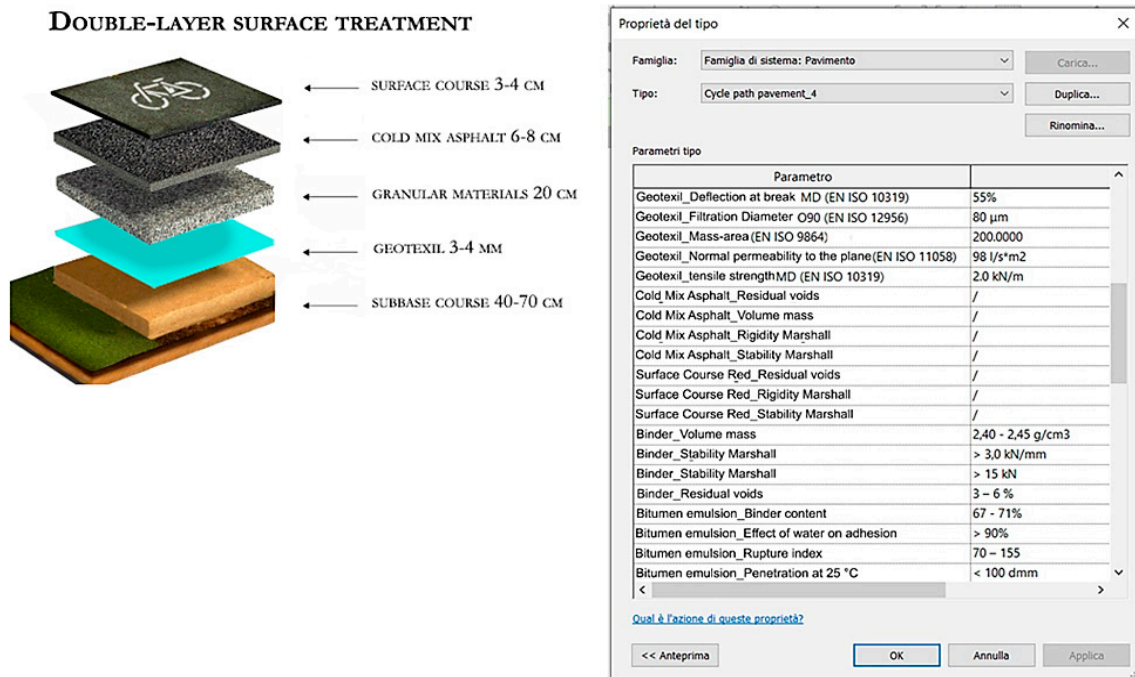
DOUBLE-LAYER SURFACE TREATMENT

SURFACE COURSE 3-4 CM

COLD MIX ASPHALT 6-8 CM

GRANULAR MATERIALS 20 CM

GEOTEXIL 3-4 MM

SUBBASE COURSE 40-70 CM

Proprietà del tipo

Famiglia: Famiglia di sistema: Pavimento

Carica...

Tipo: Cycle path pavement_4

Duplica...

Rinomina...

Parametri tipo

| Parametro | |
|---|---|
| Geotexil_Deflection at break MD (EN ISO 10319) | 55% |
| Geotexil_Filtration Diameter O90 (EN ISO 12956) | 80 µm |
| Geotexil_Mass-area (EN ISO 9864) | 200.0000 |
| Geotexil_Normal permeability to the plane (EN ISO 11058) | 98 l/s*m2 |
| Geotexil_tensile strength MD (EN ISO 10319) | 2,0 kN/m |
| Cold Mix Asphalt_Residual voids | / |
| Cold Mix Asphalt_Volume mass | / |
| Cold Mix Asphalt_Rigidity Marshall | / |
| Cold Mix Asphalt_Stability Marshall | / |
| Surface Course Red_Residual voids | / |
| Surface Course Red_Rigidity Marshall | / |
| Surface Course Red_Stability Marshall | / |
| Binder_Volume mass | 2,40 - 2,45 g/cm3 |
| Binder_Stability Marshall | > 3,0 kN/mm |
| Binder_Stability Marshall | > 15 kN |
| Binder_Residual voids | 3 – 6 % |
| Bitumen emulsion_Binder content | 67 - 71% |
| Bitumen emulsion_Effect of water on adhesion | > 90% |
| Bitumen emulsion_Rupture index | 70 – 155 |
| Bitumen emulsion_Penetration at 25 °C | < 100 dmm |

Qual è l'azione di queste proprietà?

<< Anteprima

OK

Annulla

Applica